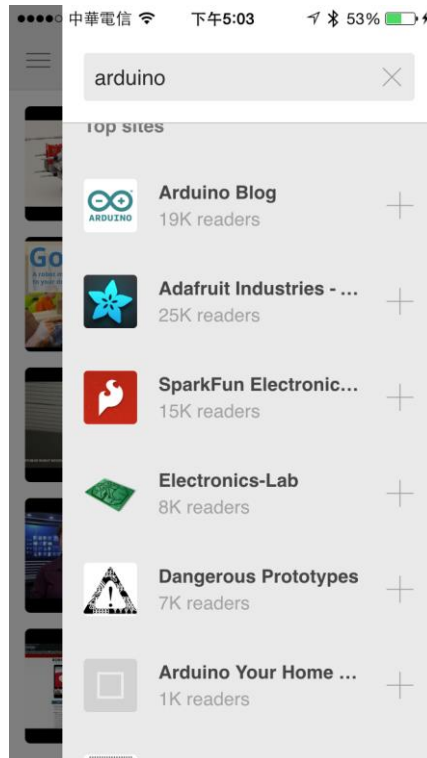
●●●●○ 中華電信 下午5:03 53%

arduino

Top sites

ARDUINO

Arduino Blog
19K readers

Adafruit Industries - ...
25K readers

SparkFun Electronic...
15K readers

Electronics-Lab
8K readers

Dangerous Prototypes
7K readers

Arduino Your Home ...
1K readers

Go